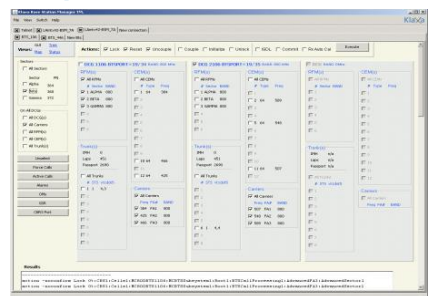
Kineto Kasse Station Manager TM

File View Switch Help

Views: Grid Table

Actions: Lock Reset Uncouple Couple Initialize Unlock NSCL Commit Re-Auth Cal Execute

Sectors
All Sectors

RPM(s)

Trunk(s)

Carriers

Results

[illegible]